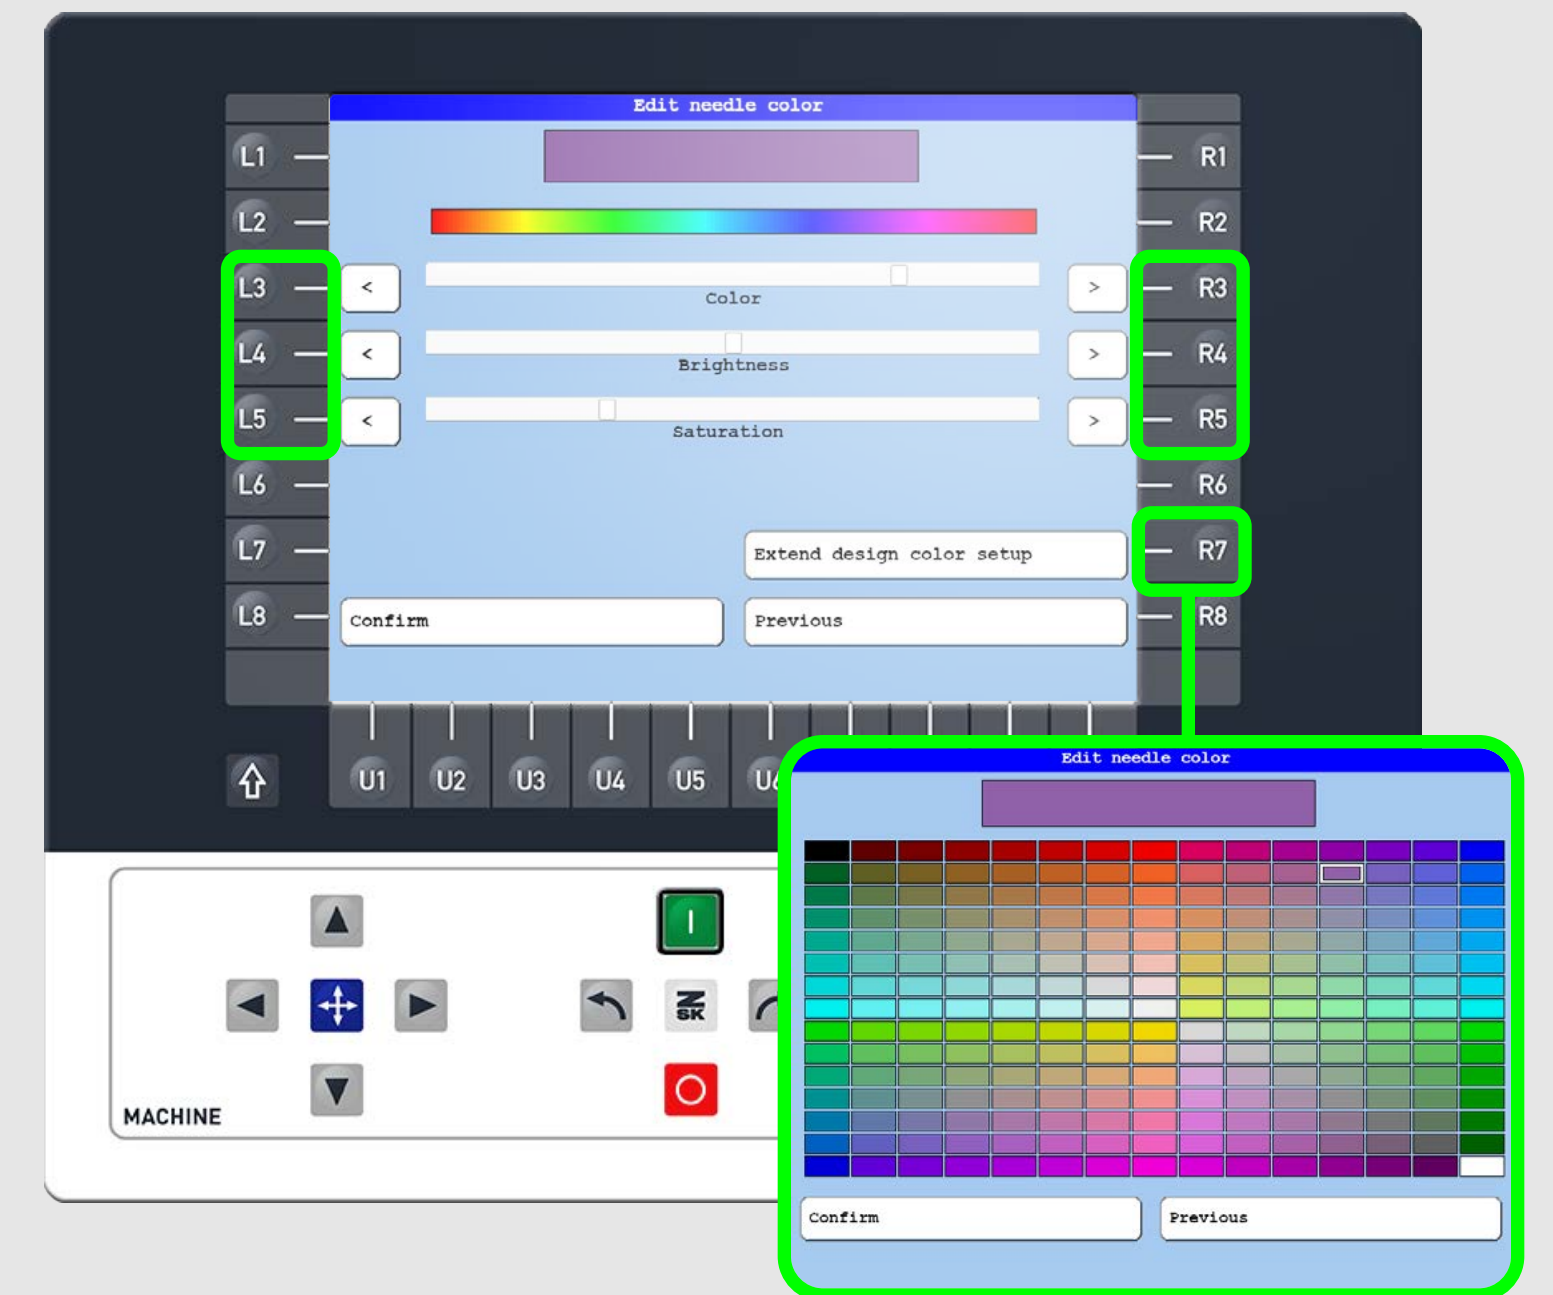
Edit needle color

L1
L2
L3
L4
L5
L6
L7
L8

R1
R2
R3
R4
R5
R6
R7
R8

<
Color
>

<
Brightness
>

<
Saturation
>

Extend design color setup

Confirm

Previous

U1 U2 U3 U4 U5 U6

MACHINE

I

SK

Edit needle color

Confirm

Previous